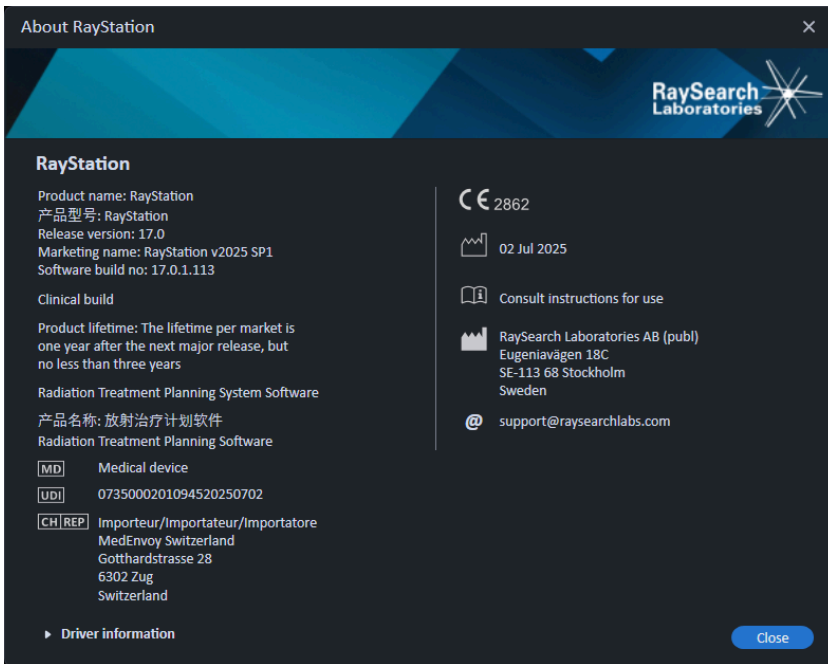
About RayStation

RaySearch Laboratories

RayStation

Product name: RayStation
产品型号: RayStation
Release version: 17.0
Marketing name: RayStation v2025 SP1
Software build no: 17.0.1.113

Clinical build

Product lifetime: The lifetime per market is one year after the next major release, but no less than three years

Radiation Treatment Planning System Software

产品名称: 放射治疗计划软件
Radiation Treatment Planning Software

MD Medical device

UDI 07350002010945202507​02

CH REP Importeur/Importateur/Importatore
MedEnvoy Switzerland
Gotthardstrasse 28
6302 Zug
Switzerland

CE 2862

02 Jul 2025

Consult instructions for use

RaySearch Laboratories AB (publ)
Eugeniavägen 18C
SE-113 68 Stockholm
Sweden

@ support@raysearchlabs.com

Driver information

Close